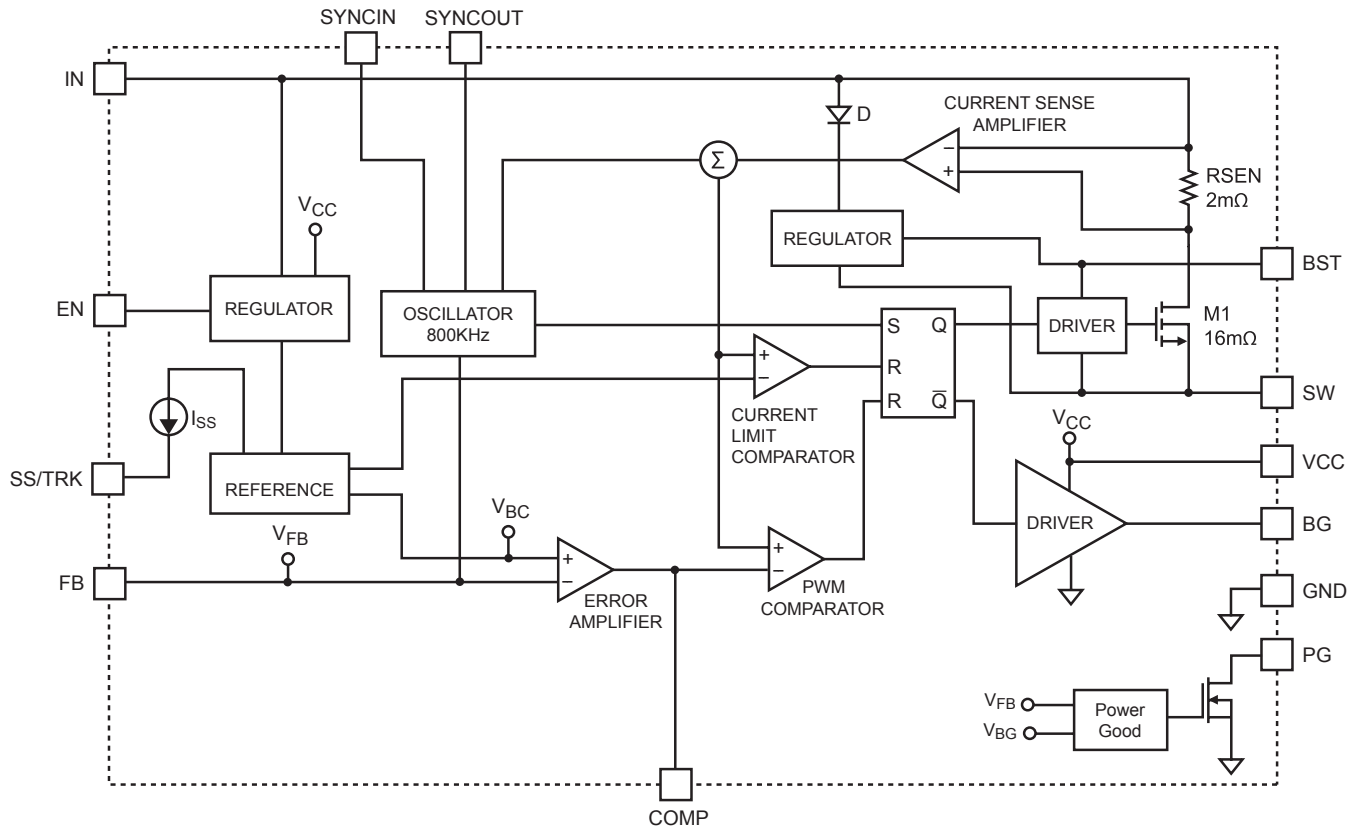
SYNCIN
SYNCOUT
IN
D
CURRENT SENSE AMPLIFIER
$\Sigma$
−
+
RSEN
2mΩ
$V_{CC}$
REGULATOR
BST
EN
REGULATOR
OSCILLATOR
800KHz
S
Q
DRIVER
M1
16mΩ
+
−
R
$I_{SS}$
R
$\overline{Q}$
SW
CURRENT LIMIT COMPARATOR
$V_{CC}$
VCC
SS/TRK
REFERENCE
$V_{BC}$
DRIVER
BG
$V_{FB}$
+
−
+
−
FB
ERROR AMPLIFIER
PWM COMPARATOR
GND
PG
$V_{FB}$
$V_{BG}$
Power Good
COMP